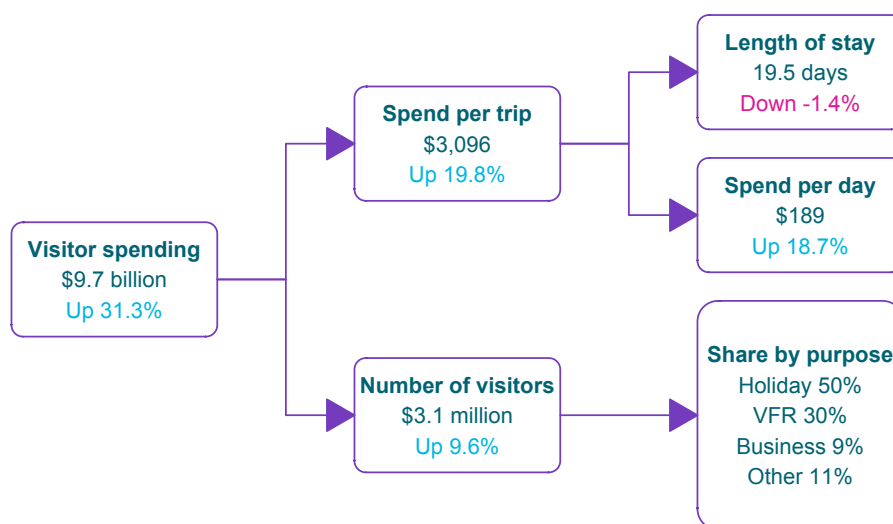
Visitor spending
$9.7 billion
Up 31.3%

Spend per trip
$3,096
Up 19.8%

Length of stay
19.5 days
Down -1.4%

Spend per day
$189
Up 18.7%

Number of visitors
$3.1 million
Up 9.6%

Share by purpose
Holiday 50%
VFR 30%
Business 9%
Other 11%